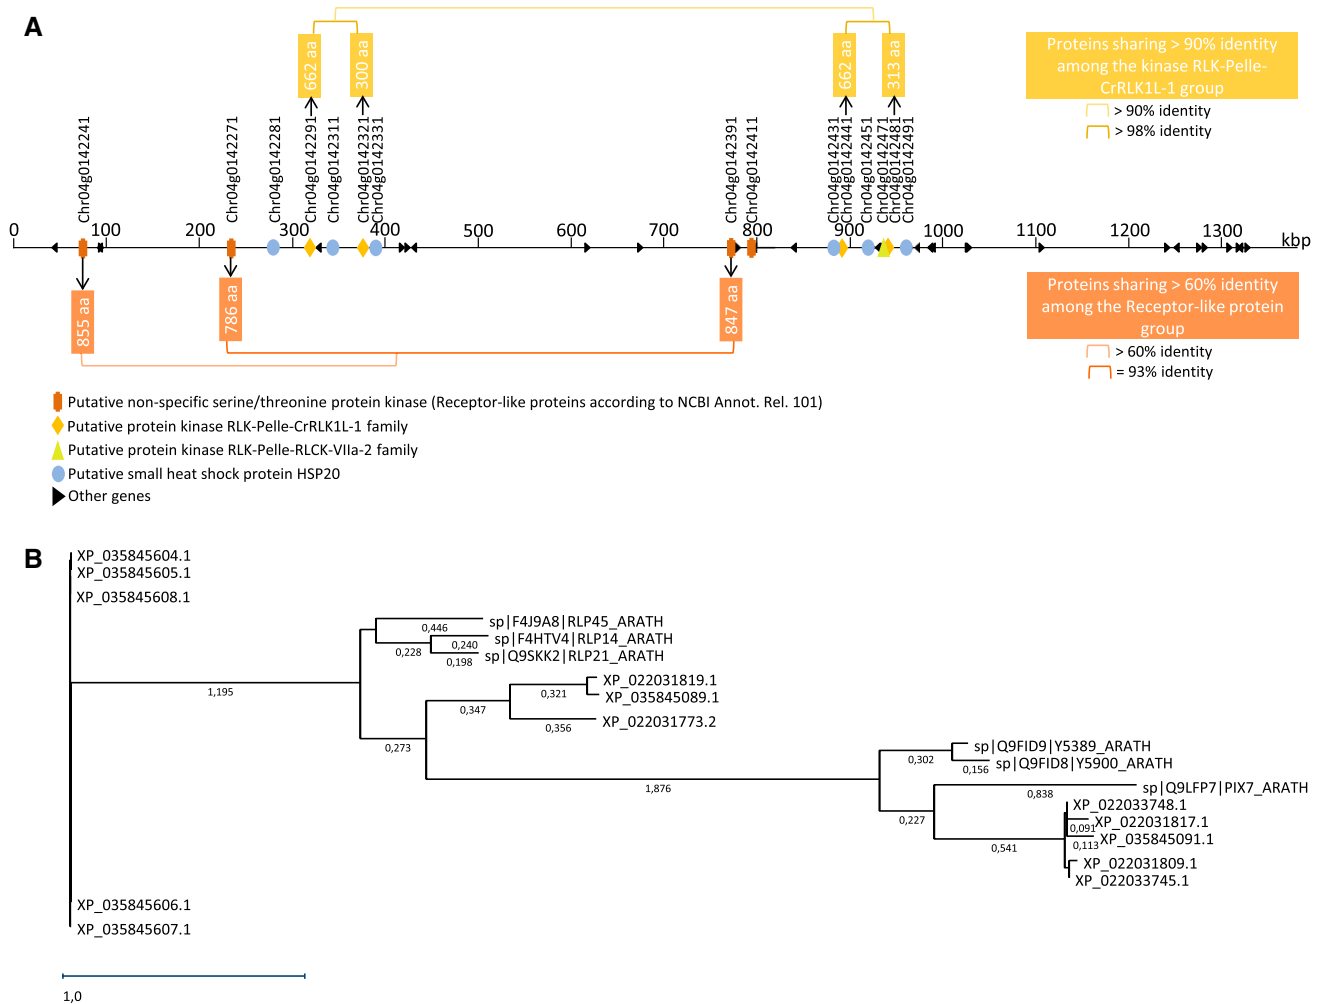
A

662 aa
300 aa
662 aa
313 aa

Proteins sharing > 90% identity among the kinase RLK-Pelle-CrRLK1L-1 group
> 90% identity
> 98% identity

Chr04g0142241
Chr04g0142271
Chr04g0142281
Chr04g0142291
Chr04g0142311
Chr04g0142321
Chr04g0142331
Chr04g0142391
Chr04g0142411
Chr04g0142431
Chr04g0142441
Chr04g0142451
Chr04g0142471
Chr04g0142481
Chr04g0142491

0 100 200 300 400 500 600 700 800 900 1000 1100 1200 1300 kbp

855 aa
786 aa
847 aa

Proteins sharing > 60% identity among the Receptor-like protein group
> 60% identity
= 93% identity

Putative non-specific serine/threonine protein kinase (Receptor-like proteins according to NCBI Annot. Rel. 101)
Putative protein kinase RLK-Pelle-CrRLK1L-1 family
Putative protein kinase RLK-Pelle-RLCK-VIIa-2 family
Putative small heat shock protein HSP20
Other genes

B

XP_035845604.1
XP_035845605.1
XP_035845608.1
sp|F4J9A8|RLP45_ARATH
0,446
sp|F4HTV4|RLP14_ARATH
0,240
0,228
0,198
sp|Q9SKK2|RLP21_ARATH
XP_022031819.1
0,321
XP_035845089.1
1,195
0,347
XP_022031773.2
0,356
0,273
sp|Q9FID9|Y5389_ARATH
0,302
0,156
sp|Q9FID8|Y5900_ARATH
1,876
sp|Q9LFP7|PIX7_ARATH
0,838
XP_022033748.1
XP_022031817.1
0,091
0,227
XP_035845091.1
0,113
0,541
XP_022031809.1
XP_022033745.1
XP_035845606.1
XP_035845607.1

1,0